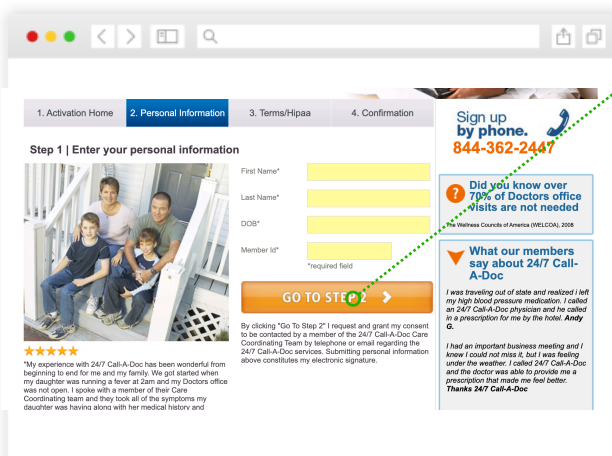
1. Activation Home | 2. Personal Information | 3. Terms/Hipaa | 4. Confirmation

Step 1 | Enter your personal information

First Name*

Last Name*

DOB*

Member Id*

*required field

GO TO STEP 2

By clicking "Go To Step 2" I request and grant my consent to be contacted by a member of the 24/7 Call-A-Doc Care Coordinating Team by telephone or email regarding the 24/7 Call-A-Doc services. Submitting personal information above constitutes my electronic signature.

★★★★★
"My experience with 24/7 Call-A-Doc has been wonderful from beginning to end for me and my family. We got started when my daughter was running a fever at 2am and my Doctors office was not open. I spoke with a member of their Care Coordinating team and they took all of the symptoms my daughter was having along with her medical history and

Sign up by phone.
844-362-2447

Did you know over 70% of Doctors office visits are not needed
The Wellness Councils of America (WELCOA), 2008

What our members say about 24/7 Call-A-Doc

I was traveling out of state and realized i left my high blood pressure medication. I called an 24/7 Call-A-Doc physician and he called in a prescription for me by the hotel. Andy G.

I had an important business meeting and I know I could not miss it, but I was feeling under the weather. I called 24/7 Call-A-Doc and the doctor was able to provide me a prescription that made me feel better. Thanks 24/7 Call-A-Doc